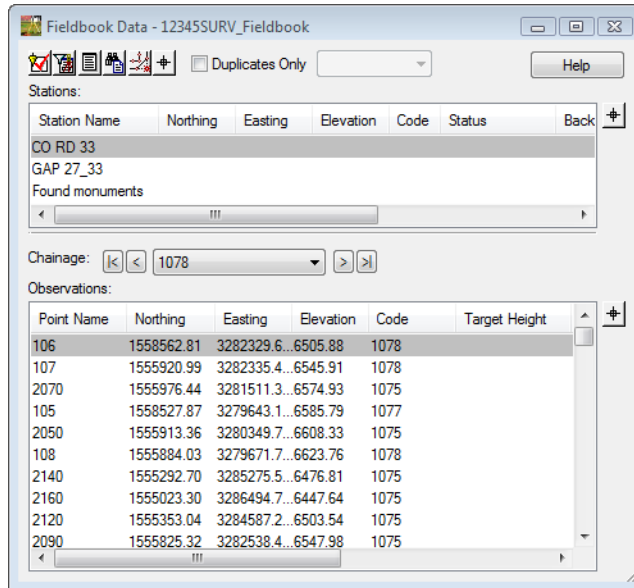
Fieldbook Data - 12345SURV_Fieldbook

Duplicates Only

Help

Stations:

| Station Name | Northing | Easting | Elevation | Code | Status | Back |
|---|---|---|---|---|---|---|
| CO RD 33 | | | | | | |
| GAP 27_33 | | | | | | |
| Found monuments | | | | | | |

Chainage: 1078

Observations:

| Point Name | Northing | Easting | Elevation | Code | Target Height |
|---|---|---|---|---|---|
| 106 | 1558562.81 | 3282329.6... | 6505.88 | 1078 | |
| 107 | 1555920.99 | 3282335.4... | 6545.91 | 1078 | |
| 2070 | 1555976.44 | 3281511.3... | 6574.93 | 1075 | |
| 105 | 1558527.87 | 3279643.1... | 6585.79 | 1077 | |
| 2050 | 1555913.36 | 3280349.7... | 6608.33 | 1075 | |
| 108 | 1555884.03 | 3279671.7... | 6623.76 | 1078 | |
| 2140 | 1555292.70 | 3285275.5... | 6476.81 | 1075 | |
| 2160 | 1555023.30 | 3286494.7... | 6447.64 | 1075 | |
| 2120 | 1555353.04 | 3284587.2... | 6503.54 | 1075 | |
| 2090 | 1555825.32 | 3282538.4... | 6547.98 | 1075 | |